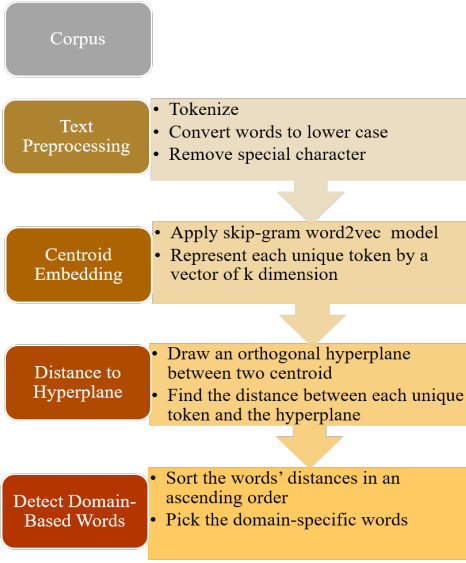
Corpus

Text Preprocessing

- Tokenize
- Convert words to lower case
- Remove special character

Centroid Embedding

- Apply skip-gram word2vec model
- Represent each unique token by a vector of k dimension

Distance to Hyperplane

- Draw an orthogonal hyperplane between two centroid
- Find the distance between each unique token and the hyperplane

Detect Domain-Based Words

- Sort the words' distances in an ascending order
- Pick the domain-specific words